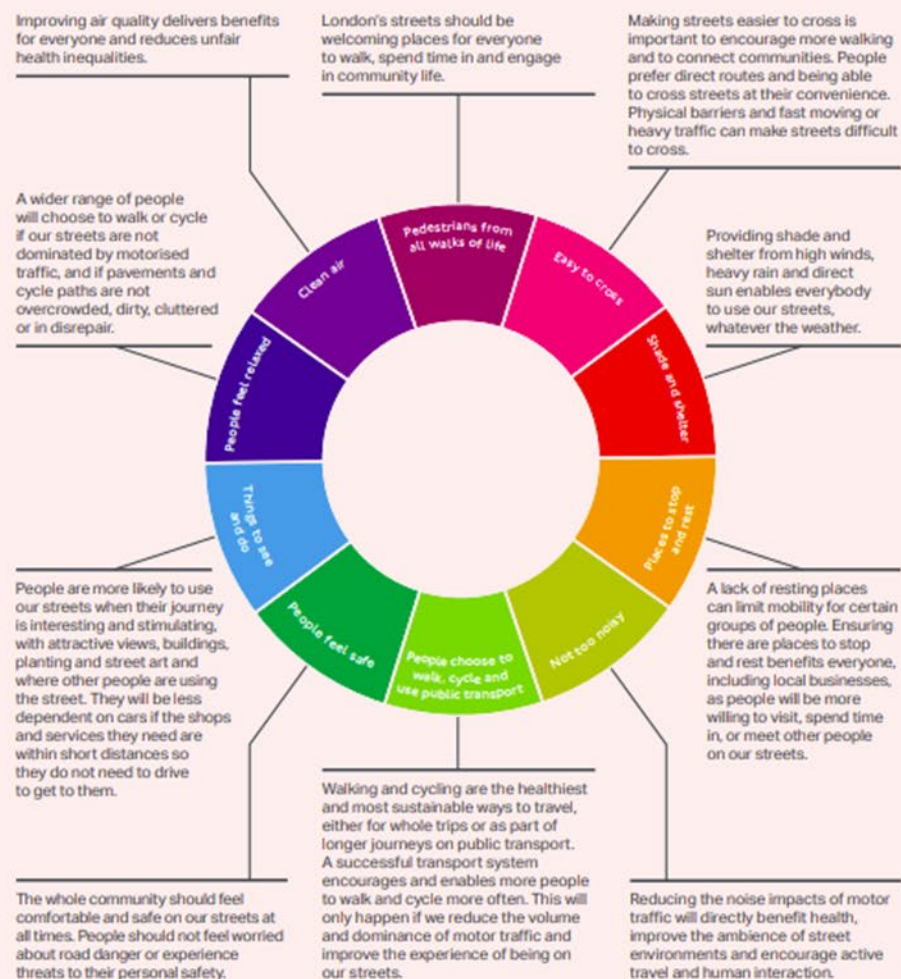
Improving air quality delivers benefits for everyone and reduces unfair health inequalities.

London's streets should be welcoming places for everyone to walk, spend time in and engage in community life.

Making streets easier to cross is important to encourage more walking and to connect communities. People prefer direct routes and being able to cross streets at their convenience. Physical barriers and fast moving or heavy traffic can make streets difficult to cross.

A wider range of people will choose to walk or cycle if our streets are not dominated by motorised traffic, and if pavements and cycle paths are not overcrowded, dirty, cluttered or in disrepair.

Providing shade and shelter from high winds, heavy rain and direct sun enables everybody to use our streets, whatever the weather.

Pedestrians from all walks of life

Easy to cross

Shade and shelter

Places to stop and rest

Not too noisy

People choose to walk, cycle and use public transport

People feel safe

Things to see and do

People feel relaxed

Clean air

People are more likely to use our streets when their journey is interesting and stimulating, with attractive views, buildings, planting and street art and where other people are using the street. They will be less dependent on cars if the shops and services they need are within short distances so they do not need to drive to get to them.

A lack of resting places can limit mobility for certain groups of people. Ensuring there are places to stop and rest benefits everyone, including local businesses, as people will be more willing to visit, spend time in, or meet other people on our streets.

Walking and cycling are the healthiest and most sustainable ways to travel, either for whole trips or as part of longer journeys on public transport. A successful transport system encourages and enables more people to walk and cycle more often. This will only happen if we reduce the volume and dominance of motor traffic and improve the experience of being on our streets.

The whole community should feel comfortable and safe on our streets at all times. People should not feel worried about road danger or experience threats to their personal safety.

Reducing the noise impacts of motor traffic will directly benefit health, improve the ambience of street environments and encourage active travel and human interaction.